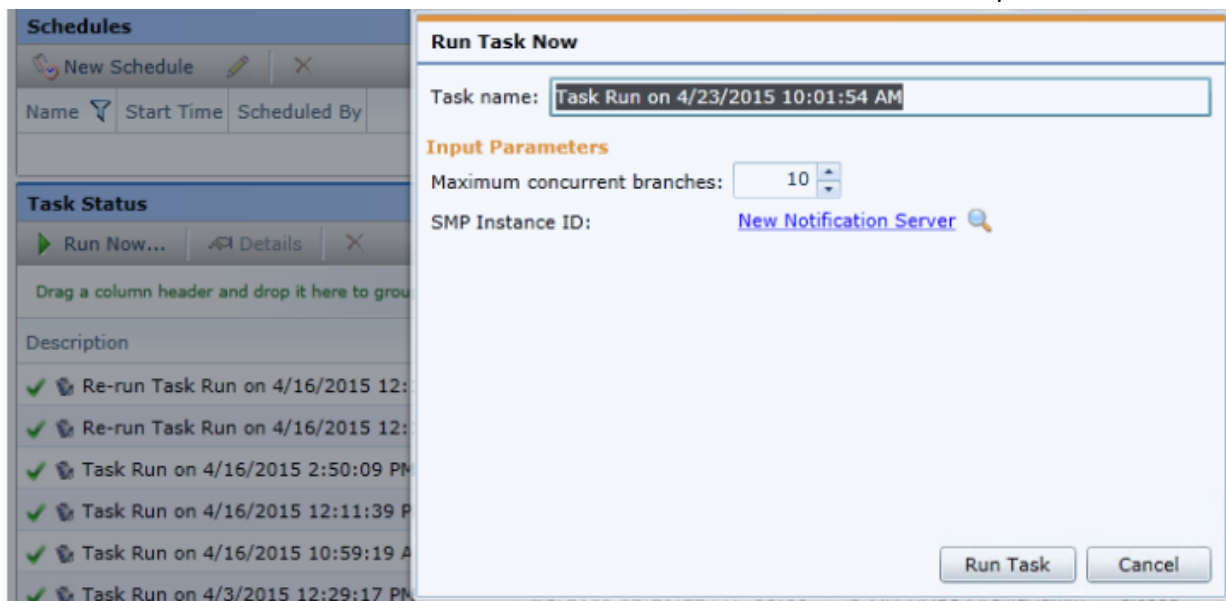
Schedules
New Schedule
Name Start Time Scheduled By

Task Status
Run Now... Details
Drag a column header and drop it here to grou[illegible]
Description
Re-run Task Run on 4/16/2015 12:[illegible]
Re-run Task Run on 4/16/2015 12:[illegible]
Task Run on 4/16/2015 2:50:09 P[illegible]
Task Run on 4/16/2015 12:11:39 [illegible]
Task Run on 4/16/2015 10:59:19 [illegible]
Task Run on 4/3/2015 12:29:17 P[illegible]

Run Task Now
Task name: Task Run on 4/23/2015 10:01:54 AM
Input Parameters
Maximum concurrent branches: 10
SMP Instance ID: New Notification Server
Run Task Cancel